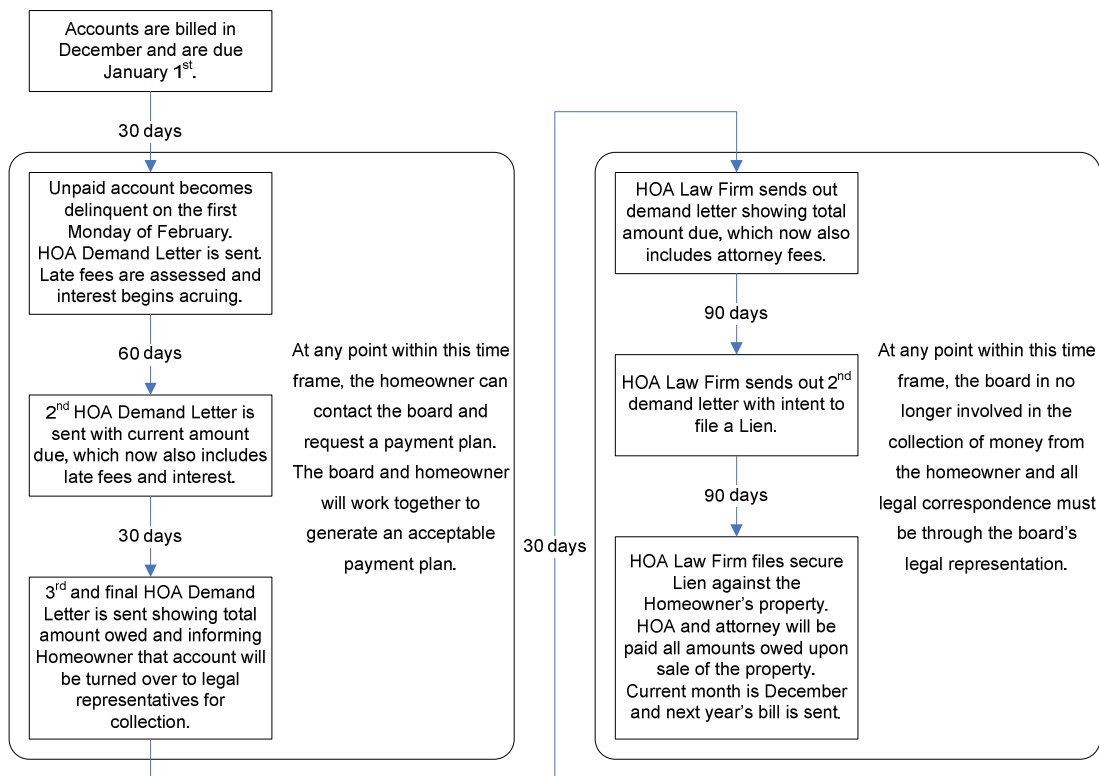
Accounts are billed in December and are due January 1$^{st}$.

30 days

Unpaid account becomes delinquent on the first Monday of February. HOA Demand Letter is sent. Late fees are assessed and interest begins acruing.

60 days

2$^{nd}$ HOA Demand Letter is sent with current amount due, which now also includes late fees and interest.

30 days

3$^{rd}$ and final HOA Demand Letter is sent showing total amount owed and informing Homeowner that account will be turned over to legal representatives for collection.

At any point within this time frame, the homeowner can contact the board and request a payment plan. The board and homeowner will work together to generate an acceptable payment plan.

30 days

HOA Law Firm sends out demand letter showing total amount due, which now also includes attorney fees.

90 days

HOA Law Firm sends out 2$^{nd}$ demand letter with intent to file a Lien.

90 days

HOA Law Firm files secure Lien against the Homeowner's property. HOA and attorney will be paid all amounts owed upon sale of the property. Current month is December and next year's bill is sent.

At any point within this time frame, the board in no longer involved in the collection of money from the homeowner and all legal correspondence must be through the board's legal representation.